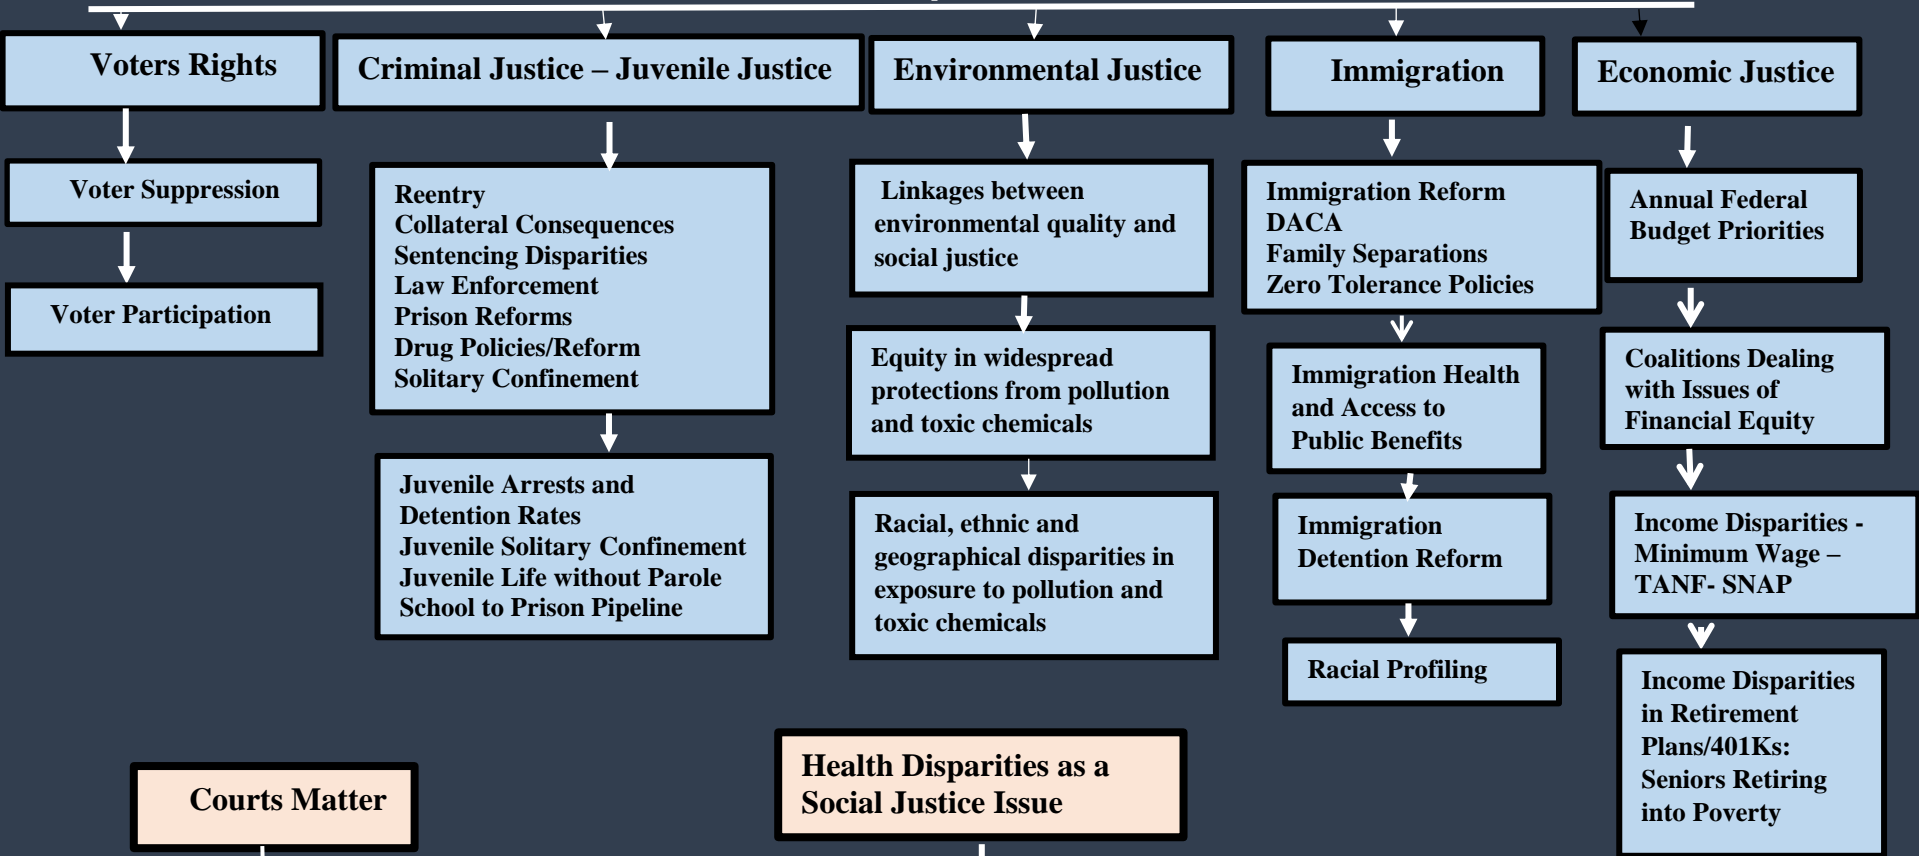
Voters Rights

Voter Suppression

Voter Participation

Criminal Justice – Juvenile Justice

Reentry
Collateral Consequences
Sentencing Disparities
Law Enforcement
Prison Reforms
Drug Policies/Reform
Solitary Confinement

Juvenile Arrests and Detention Rates
Juvenile Solitary Confinement
Juvenile Life without Parole
School to Prison Pipeline

Environmental Justice

Linkages between environmental quality and social justice

Equity in widespread protections from pollution and toxic chemicals

Racial, ethnic and geographical disparities in exposure to pollution and toxic chemicals

Immigration

Immigration Reform
DACA
Family Separations
Zero Tolerance Policies

Immigration Health and Access to Public Benefits

Immigration Detention Reform

Racial Profiling

Economic Justice

Annual Federal Budget Priorities

Coalitions Dealing with Issues of Financial Equity

Income Disparities - Minimum Wage – TANF- SNAP

Income Disparities in Retirement Plans/401Ks: Seniors Retiring into Poverty

Courts Matter

Health Disparities as a Social Justice Issue